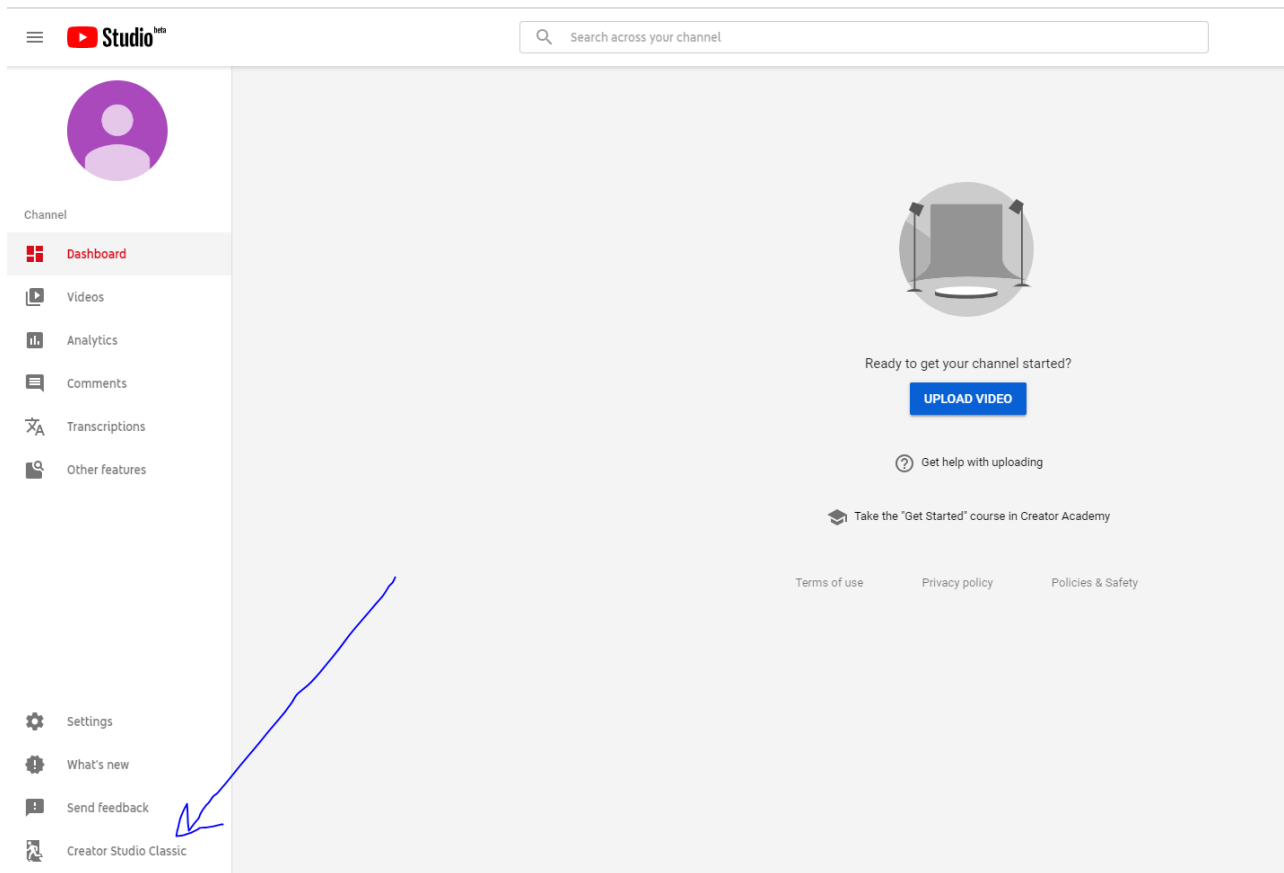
Studio beta

Search across your channel

Channel

Dashboard

Videos

Analytics

Comments

Transcriptions

Other features

Ready to get your channel started?

UPLOAD VIDEO

Get help with uploading

Take the "Get Started" course in Creator Academy

Terms of use

Privacy policy

Policies & Safety

Settings

What's new

Send feedback

Creator Studio Classic